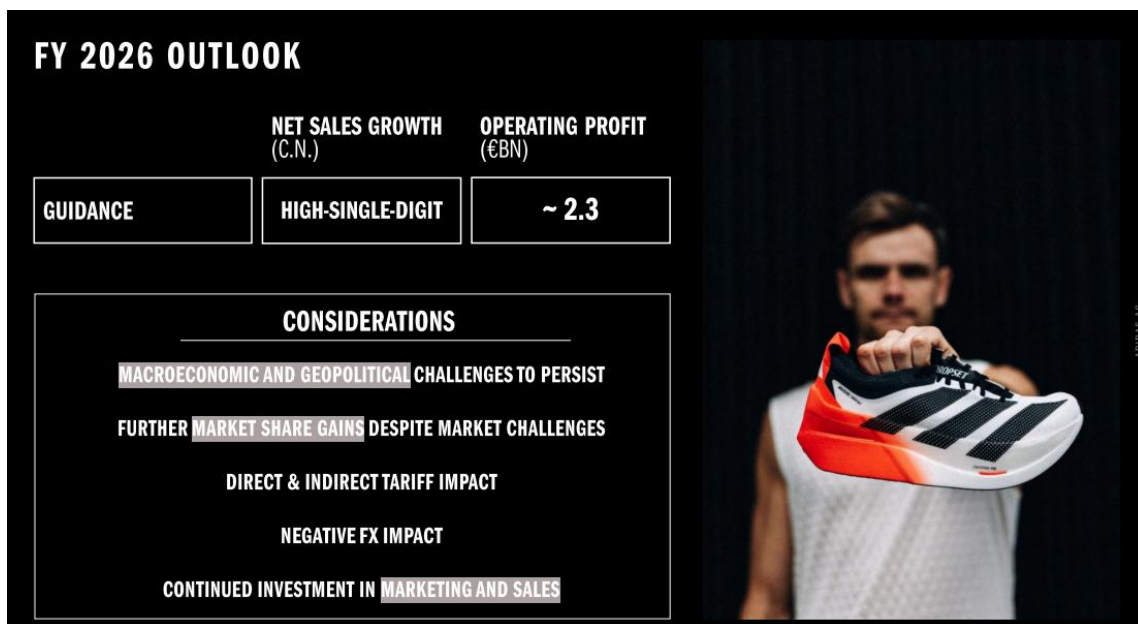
FY 2026 OUTLOOK

| | NET SALES GROWTH (C.N.) | OPERATING PROFIT (€BN) |
|---|---|---|
| GUIDANCE | HIGH-SINGLE-DIGIT | ~ 2.3 |

CONSIDERATIONS

MACROECONOMIC AND GEOPOLITICAL CHALLENGES TO PERSIST

FURTHER MARKET SHARE GAINS DESPITE MARKET CHALLENGES

DIRECT & INDIRECT TARIFF IMPACT

NEGATIVE FX IMPACT

CONTINUED INVESTMENT IN MARKETING AND SALES

ADIZERO